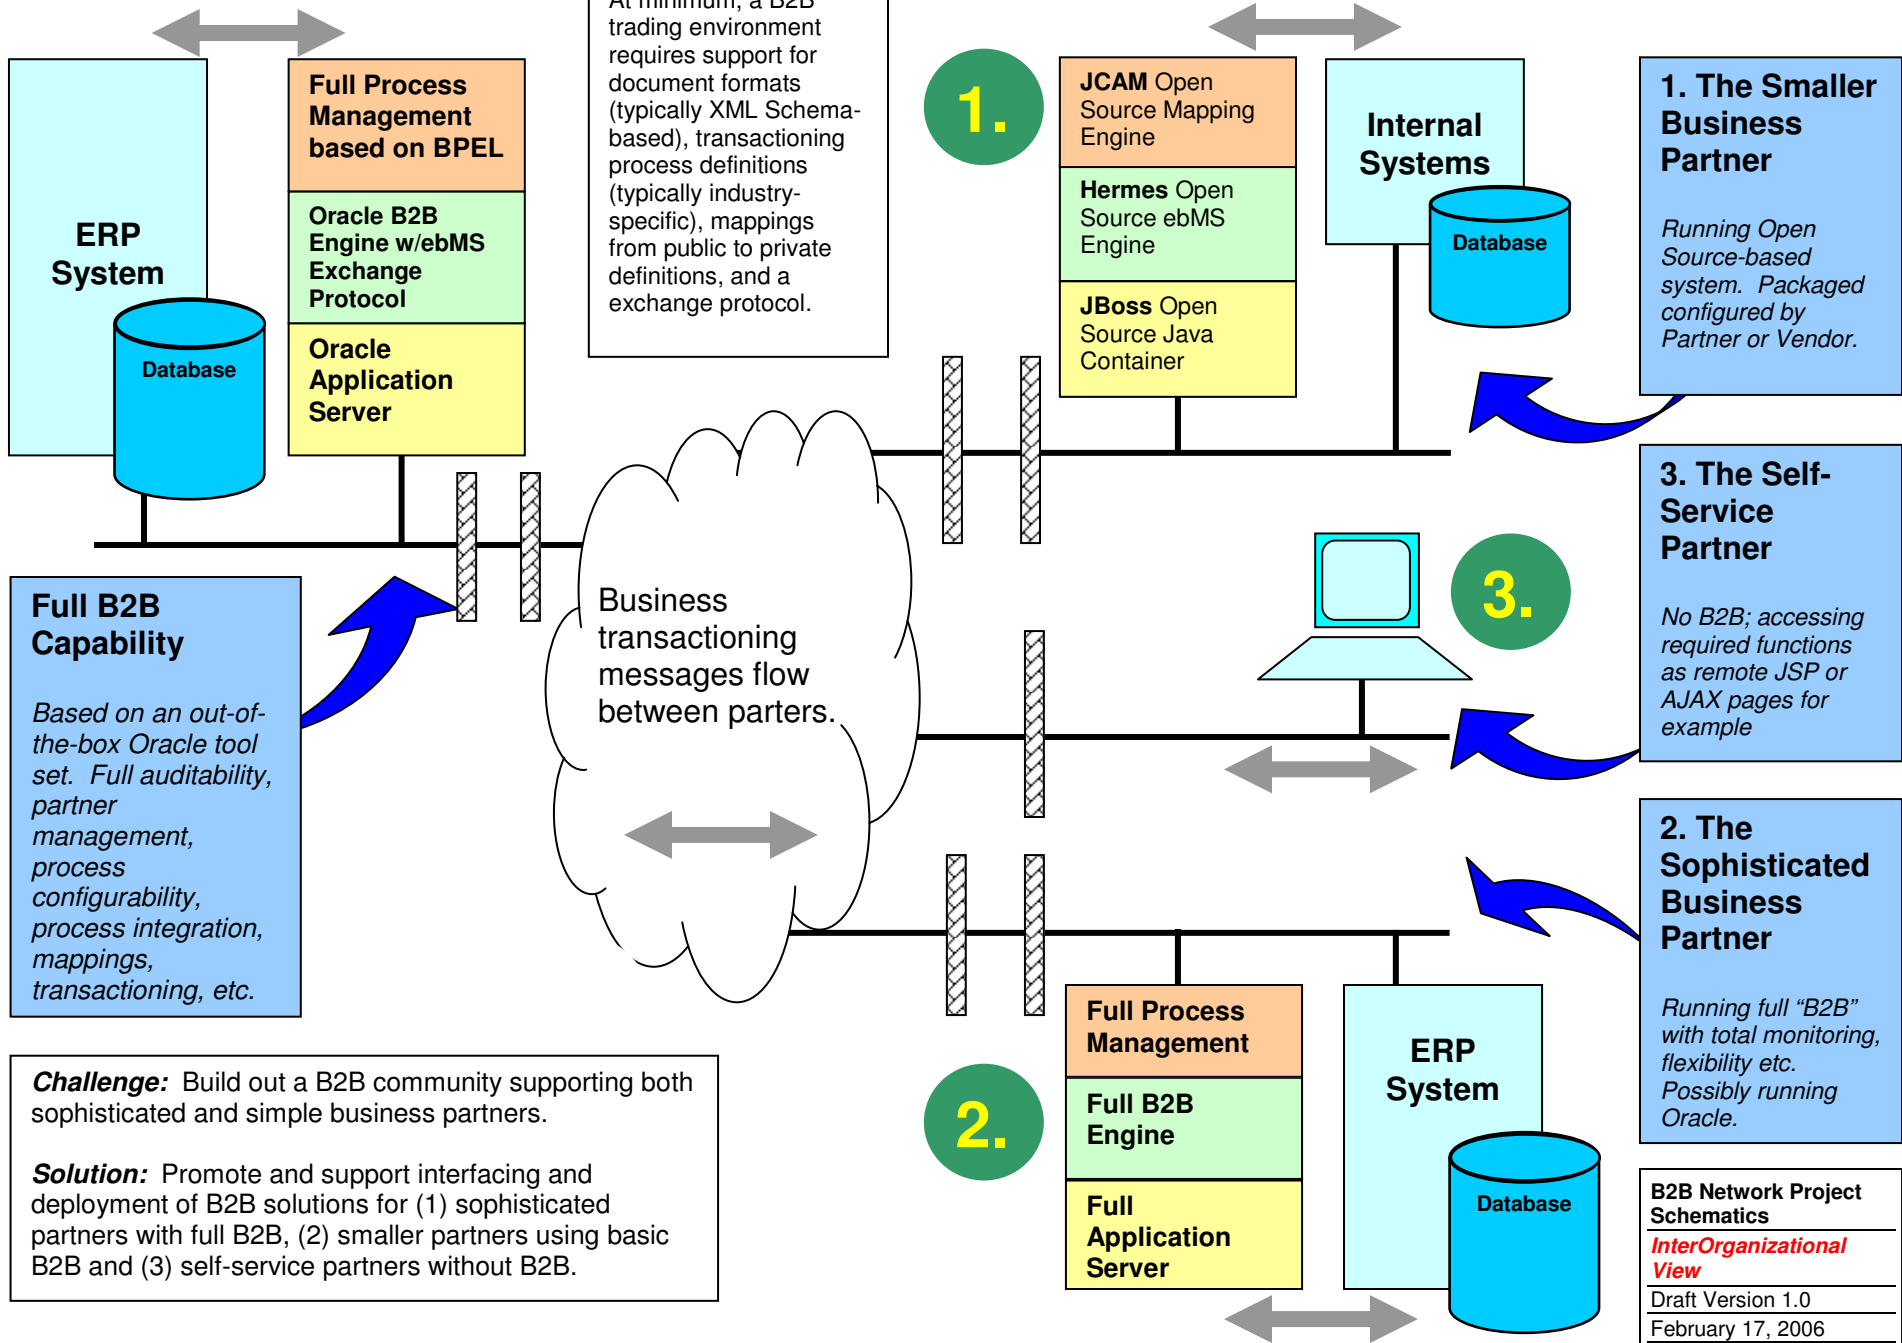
ERP System

Database

Full Process Management based on BPEL

Oracle B2B Engine w/ebMS Exchange Protocol

Oracle Application Server

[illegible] trading environment requires support for document formats (typically XML Schema-based), transactioning process definitions (typically industry-specific), mappings from public to private definitions, and a exchange protocol.

1.

JCAM Open Source Mapping Engine

Hermes Open Source ebMS Engine

JBoss Open Source Java Container

Internal Systems

Database

1. The Smaller Business Partner

*Running Open Source-based system. Packaged configured by Partner or Vendor.*

Full B2B Capability

*Based on an out-of-the-box Oracle tool set. Full auditability, partner management, process configurability, process integration, mappings, transactioning, etc.*

Business transactioning messages flow between parters.

3.

3. The Self-Service Partner

*No B2B; accessing required functions as remote JSP or AJAX pages for example*

2. The Sophisticated Business Partner

*Running full "B2B" with total monitoring, flexibility etc. Possibly running Oracle.*

***Challenge:*** Build out a B2B community supporting both sophisticated and simple business partners.

***Solution:*** Promote and support interfacing and deployment of B2B solutions for (1) sophisticated partners with full B2B, (2) smaller partners using basic B2B and (3) self-service partners without B2B.

2.

Full Process Management

Full B2B Engine

Full Application Server

ERP System

Database

B2B Network Project Schematics

InterOrganizational View

Draft Version 1.0

February 17, 2006